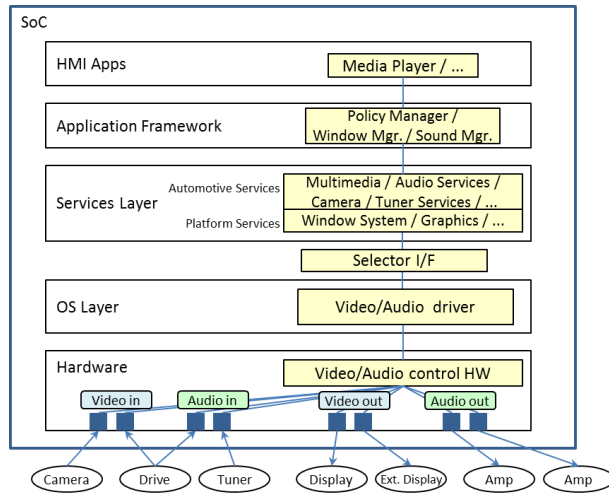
SoC

HMI Apps

Media Player / ...

Application Framework

Policy Manager / Window Mgr. / Sound Mgr.

Services Layer

Automotive Services

Multimedia / Audio Services / Camera / Tuner Services / ...

Platform Services

Window System / Graphics / ...

Selector I/F

OS Layer

Video/Audio driver

Hardware

Video/Audio control HW

Video in

Audio in

Video out

Audio out

Camera

Drive

Tuner

Display

Ext. Display

Amp

Amp